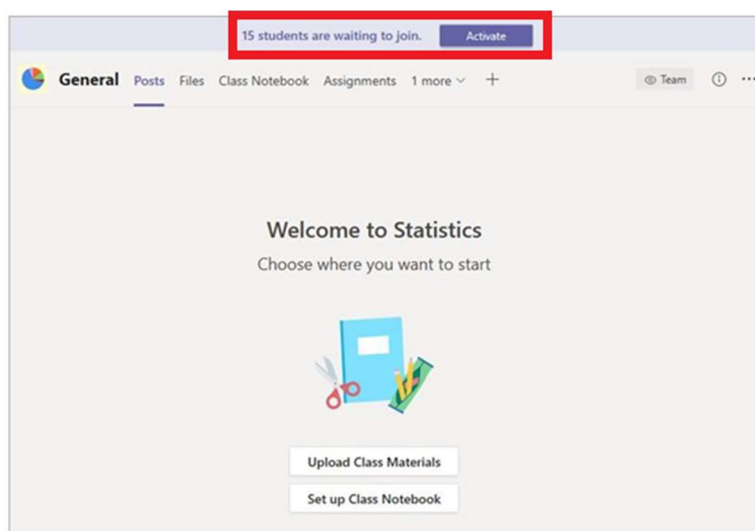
15 students are waiting to join. Activate

General Posts Files Class Notebook Assignments 1 more +

Team

Welcome to Statistics

Choose where you want to start

Upload Class Materials

Set up Class Notebook